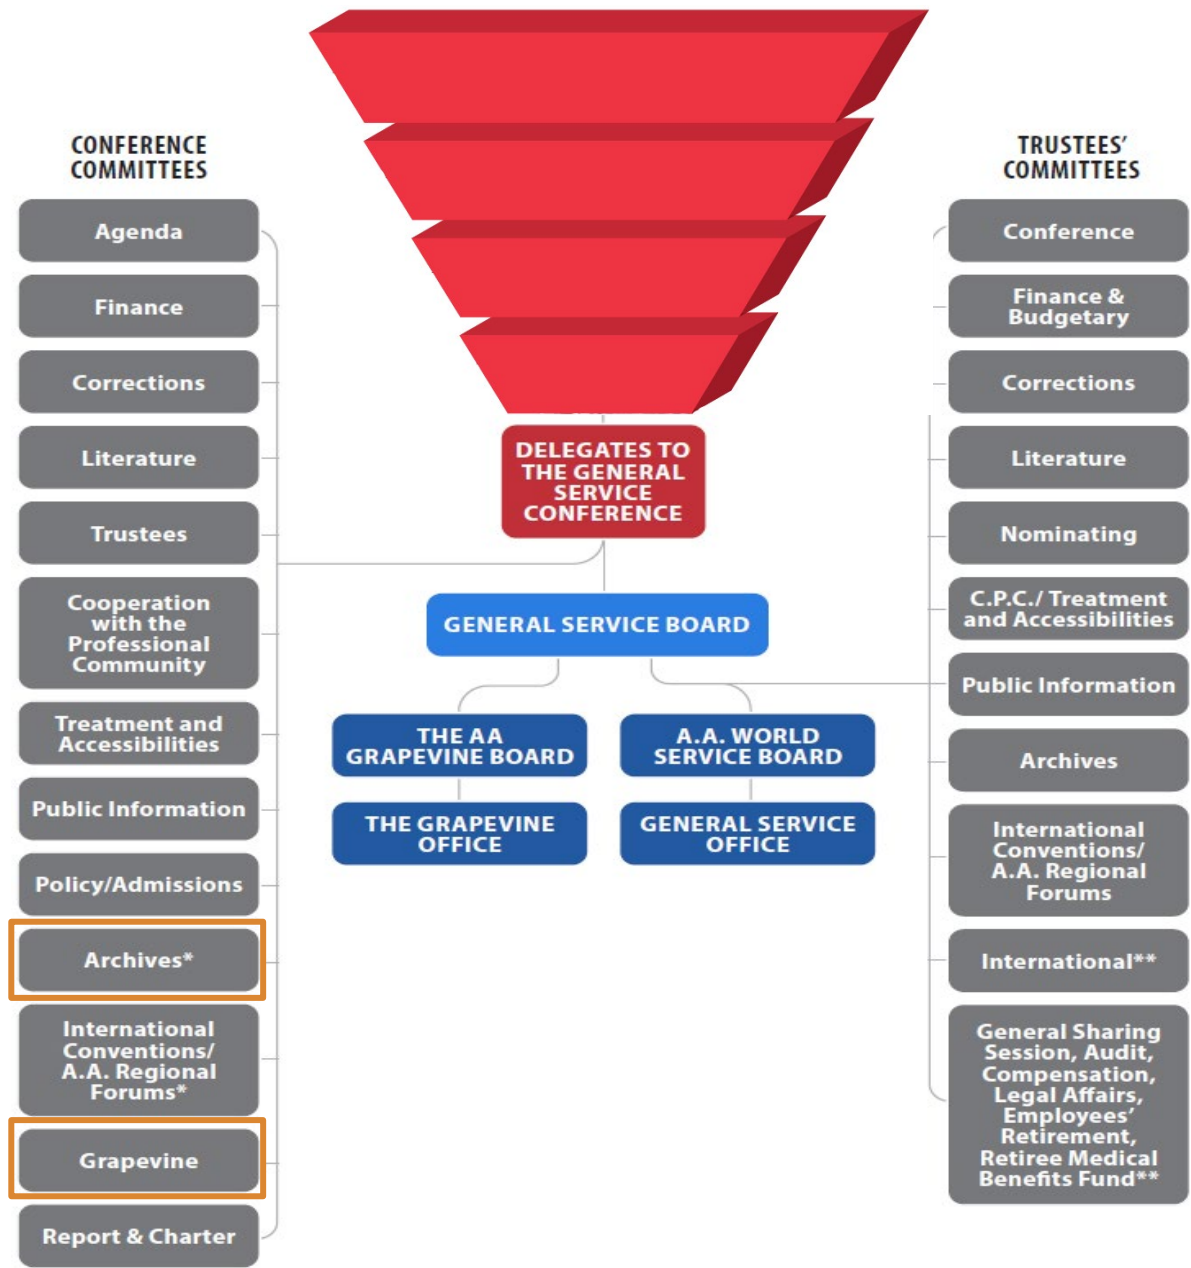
CONFERENCE COMMITTEES

Agenda

Finance

Corrections

Literature

Trustees

Cooperation with the Professional Community

Treatment and Accessibilities

Public Information

Policy/Admissions

Archives*

International Conventions/ A.A. Regional Forums*

Grapevine

Report & Charter

DELEGATES TO THE GENERAL SERVICE CONFERENCE

GENERAL SERVICE BOARD

THE AA GRAPEVINE BOARD

A.A. WORLD SERVICE BOARD

THE GRAPEVINE OFFICE

GENERAL SERVICE OFFICE

TRUSTEES' COMMITTEES

Conference

Finance & Budgetary

Corrections

Literature

Nominating

C.P.C./ Treatment and Accessibilities

Public Information

Archives

International Conventions/ A.A. Regional Forums

International**

General Sharing Session, Audit, Compensation, Legal Affairs, Employees' Retirement, Retiree Medical Benefits Fund**